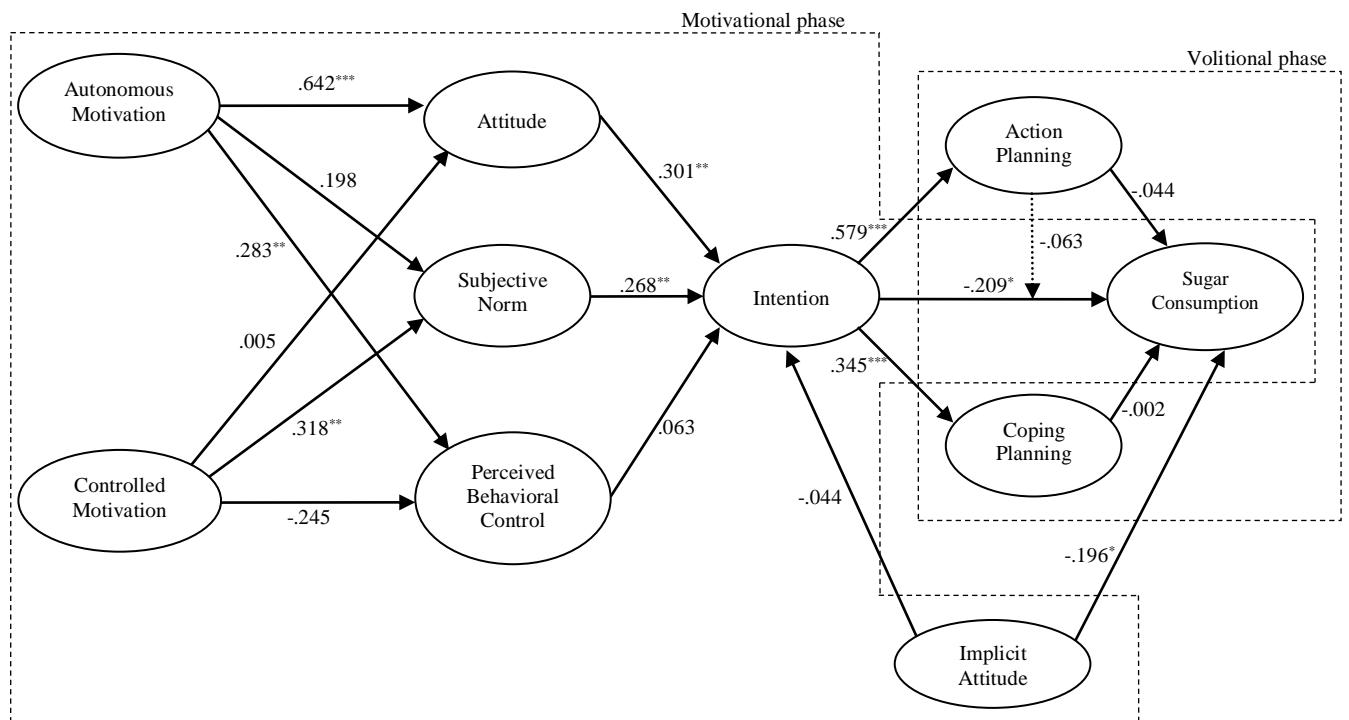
Motivational phase

Volitional phase

Autonomous Motivation

Attitude

Action Planning

Subjective Norm

Intention

Sugar Consumption

Controlled Motivation

Perceived Behavioral Control

Coping Planning

Implicit Attitude

$.642^{***}$

$.198$

$.283^{**}$

$.005$

$.318^{**}$

$-.245$

$.301^{**}$

$.268^{**}$

$.063$

$.579^{***}$

$-.044$

$-.063$

$-.209^{*}$

$.345^{***}$

$-.002$

$-.044$

$-.196^{*}$